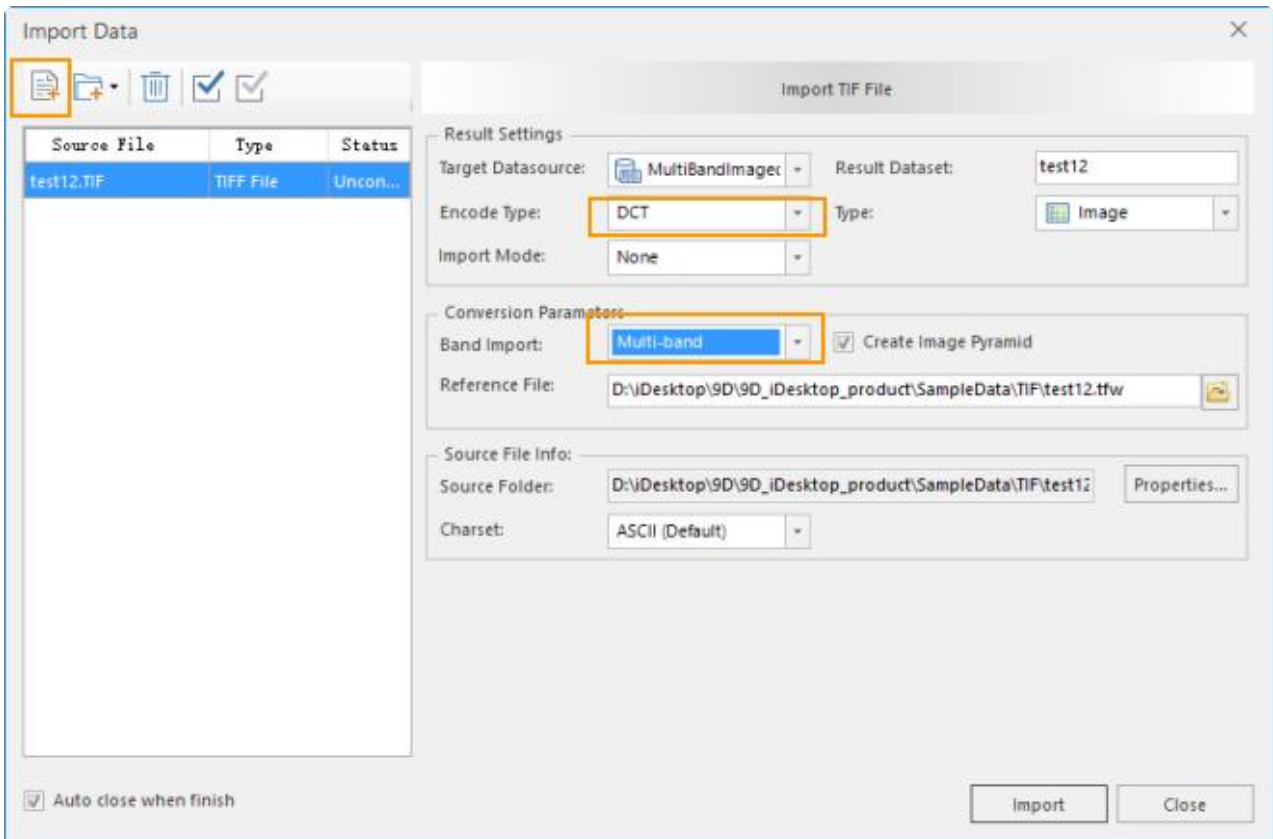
Import Data

×

Import TIF File

| Source File | Type | Status |
|---|---|---|
| test12.TIF | TIFF File | Uncon... |

Result Settings

Target Datasource: MultiBandImagec

Result Dataset: test12

Encode Type: DCT

Type: Image

Import Mode: None

Conversion Parameters

Band Import: Multi-band

Create Image Pyramid

Reference File: D:\iDesktop\9D\9D_iDesktop_product\SampleData\TIF\test12.tfw

Source File Info:

Source Folder: D:\iDesktop\9D\9D_iDesktop_product\SampleData\TIF\test12

Properties...

Charset: ASCII (Default)

Auto close when finish

Import

Close